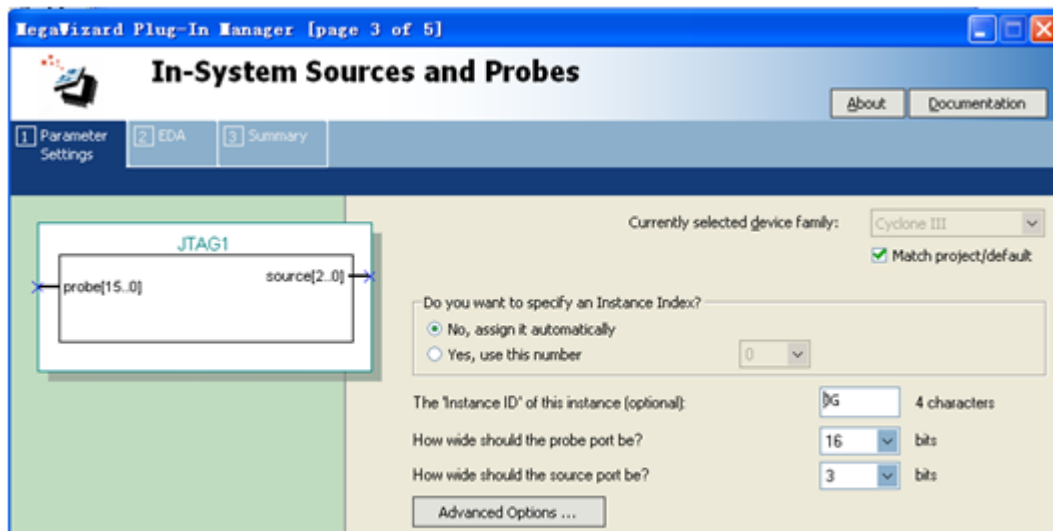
MegaWizard Plug-In Manager [page 3 of 5]

In-System Sources and Probes

About Documentation

1 Parameter Settings
2 EDA
3 Summary

JTAG1
probe[15..0]
source[2..0]

Currently selected device family: Cyclone III
Match project/default

Do you want to specify an Instance Index?
No, assign it automatically
Yes, use this number 0

The 'Instance ID' of this instance (optional): DG 4 characters
How wide should the probe port be? 16 bits
How wide should the source port be? 3 bits

Advanced Options ...